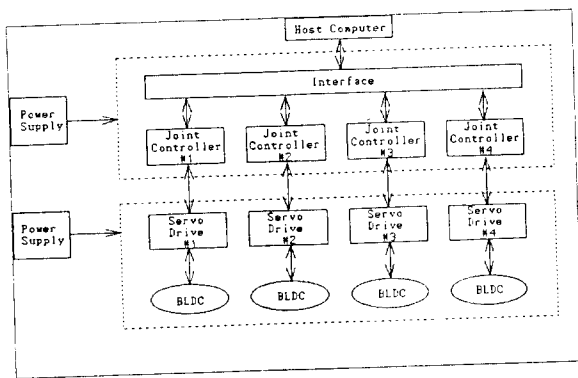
Host Computer

Interface

Power Supply

Joint Controller #1

Joint Controller #2

Joint Controller #3

Joint Controller #4

Power Supply

Servo Drive #1

Servo Drive #2

Servo Drive #3

Servo Drive #4

BLDC

BLDC

BLDC

BLDC